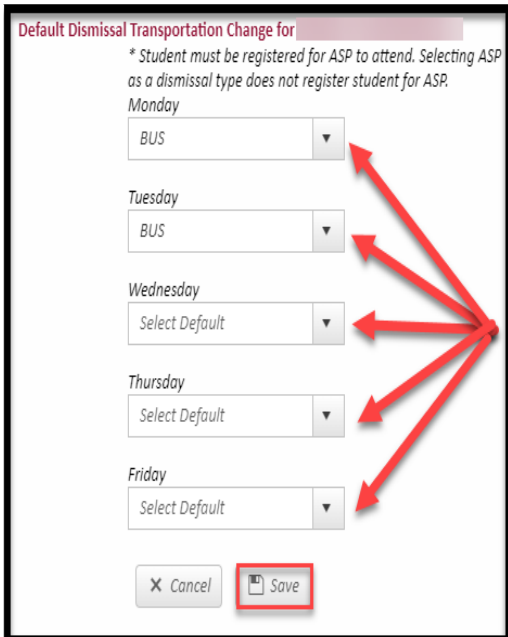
Default Dismissal Transportation Change for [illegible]

* Student must be registered for ASP to attend. Selecting ASP as a dismissal type does not register student for ASP.

Monday
BUS

Tuesday
BUS

Wednesday
Select Default

Thursday
Select Default

Friday
Select Default

✕ Cancel
Save